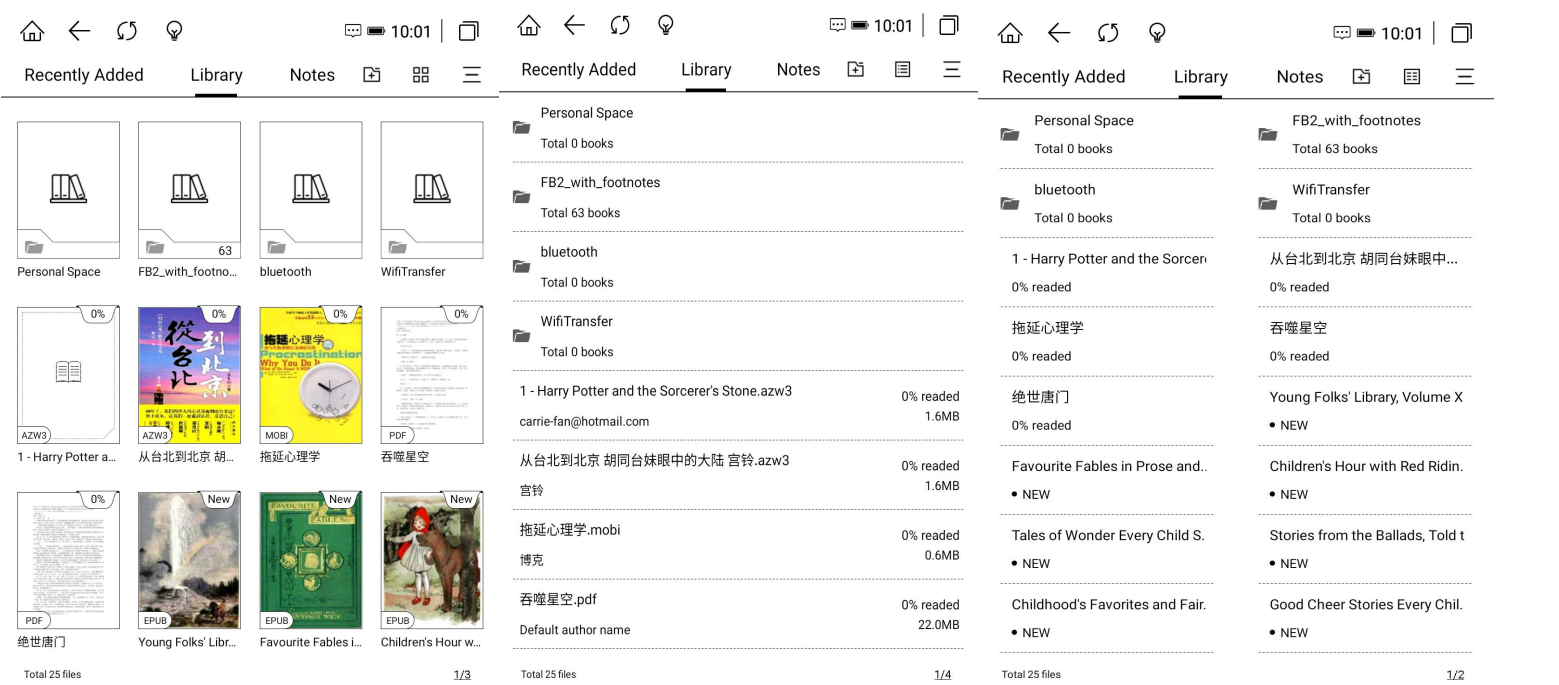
10:01

Recently Added Library Notes

Personal Space
FB2_with_footno...
63
bluetooth
WifiTransfer

0%
AZW3
1 - Harry Potter a...
0%
從台北到北京
AZW3
从台北到北京 胡...
0%
拖延心理学
Procrastination
Why You Do It
MOBI
拖延心理学
0%
PDF
吞噬星空

0%
PDF
绝世唐门
New
EPUB
Young Folks' Libr...
New
FAVOURITE FABLES
EPUB
Favourite Fables i...
New
EPUB
Children's Hour w...

Total 25 files
1/3

10:01

Recently Added Library Notes

Personal Space
Total 0 books

FB2_with_footnotes
Total 63 books

bluetooth
Total 0 books

WifiTransfer
Total 0 books

1 - Harry Potter and the Sorcerer's Stone.azw3
carrie-fan@hotmail.com
0% readed
1.6MB

从台北到北京 胡同台妹眼中的大陆 宫铃.azw3
宫铃
0% readed
1.6MB

拖延心理学.mobi
博克
0% readed
0.6MB

吞噬星空.pdf
Default author name
0% readed
22.0MB

Total 25 files
1/4

10:01

Recently Added Library Notes

Personal Space
Total 0 books

bluetooth
Total 0 books

1 - Harry Potter and the Sorcer
0% readed

拖延心理学
0% readed

绝世唐门
0% readed

Favourite Fables in Prose and..
• NEW

Tales of Wonder Every Child S.
• NEW

Childhood's Favorites and Fair.
• NEW

FB2_with_footnotes
Total 63 books

WifiTransfer
Total 0 books

从台北到北京 胡同台妹眼中...
0% readed

吞噬星空
0% readed

Young Folks' Library, Volume X
• NEW

Children's Hour with Red Ridin.
• NEW

Stories from the Ballads, Told t
• NEW

Good Cheer Stories Every Chil.
• NEW

Total 25 files
1/2